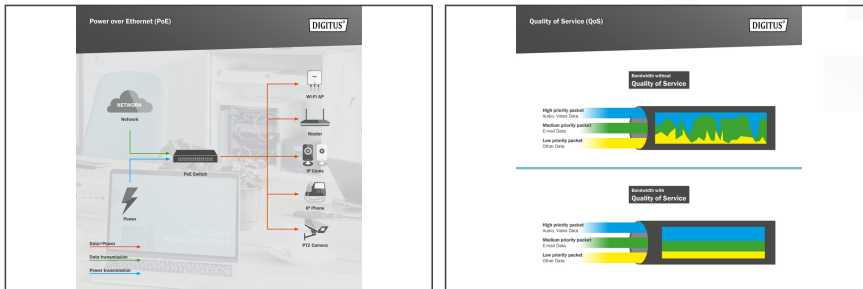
Power over Ethernet (PoE)

DIGITUS®

NETWORK

Network

Power

PoE Switch

Wi-Fi AP

Router

IP Cams

IP Phone

PTZ Camera

Data+Power

Data transmission

Power transmission

Quality of Service (QoS)

DIGITUS®

Bandwidth without
Quality of Service

High priority packet
Audio, Video Data

Medium priority packet
E-mail Data

Low priority packet
Other Data

Bandwidth with
Quality of Service

High priority packet
Audio, Video Data

Medium priority packet
E-mail Data

Low priority packet
Other Data